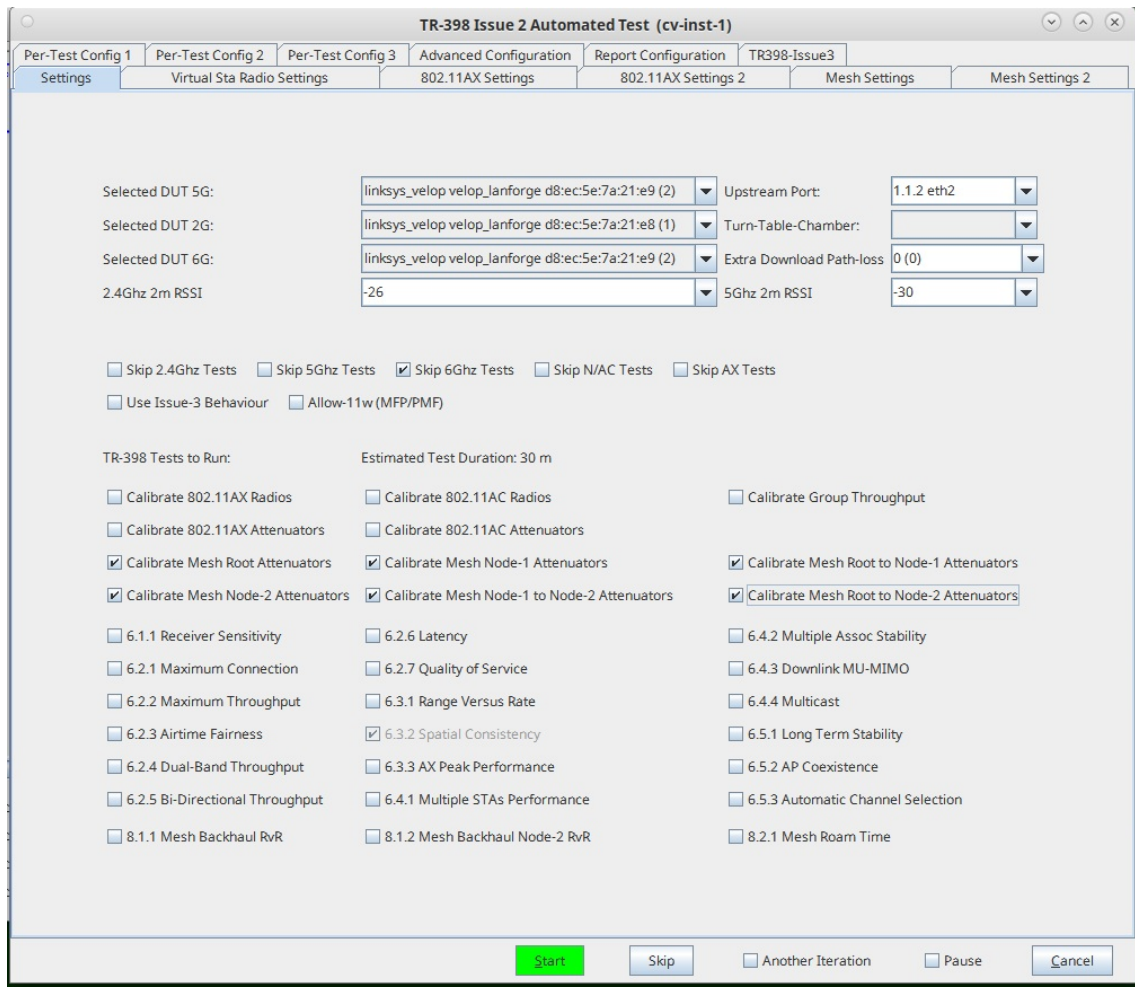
TR-398 Issue 2 Automated Test (cv-inst-1)

Per-Test Config 1 | Per-Test Config 2 | Per-Test Config 3 | Advanced Configuration | Report Configuration | TR398-Issue3

Settings | Virtual Sta Radio Settings | 802.11AX Settings | 802.11AX Settings 2 | Mesh Settings | Mesh Settings 2

Selected DUT 5G: linksys_velop velop_lanforge d8:ec:5e:7a:21:e9 (2) Upstream Port: 1.1.2 eth2

Selected DUT 2G: linksys_velop velop_lanforge d8:ec:5e:7a:21:e8 (1) Turn-Table-Chamber:

Selected DUT 6G: linksys_velop velop_lanforge d8:ec:5e:7a:21:e9 (2) Extra Download Path-loss 0 (0)

2.4Ghz 2m RSSI -26 5Ghz 2m RSSI -30

Skip 2.4Ghz Tests Skip 5Ghz Tests Skip 6Ghz Tests Skip N/AC Tests Skip AX Tests

Use Issue-3 Behaviour Allow-11w (MFP/PMF)

TR-398 Tests to Run: Estimated Test Duration: 30 m

Calibrate 802.11AX Radios
Calibrate 802.11AC Radios
Calibrate Group Throughput
Calibrate 802.11AX Attenuators
Calibrate 802.11AC Attenuators
Calibrate Mesh Root Attenuators
Calibrate Mesh Node-1 Attenuators
Calibrate Mesh Root to Node-1 Attenuators
Calibrate Mesh Node-2 Attenuators
Calibrate Mesh Node-1 to Node-2 Attenuators
Calibrate Mesh Root to Node-2 Attenuators
6.1.1 Receiver Sensitivity
6.2.6 Latency
6.4.2 Multiple Assoc Stability
6.2.1 Maximum Connection
6.2.7 Quality of Service
6.4.3 Downlink MU-MIMO
6.2.2 Maximum Throughput
6.3.1 Range Versus Rate
6.4.4 Multicast
6.2.3 Airtime Fairness
6.3.2 Spatial Consistency
6.5.1 Long Term Stability
6.2.4 Dual-Band Throughput
6.3.3 AX Peak Performance
6.5.2 AP Coexistence
6.2.5 Bi-Directional Throughput
6.4.1 Multiple STAs Performance
6.5.3 Automatic Channel Selection
8.1.1 Mesh Backhaul RvR
8.1.2 Mesh Backhaul Node-2 RvR
8.2.1 Mesh Roam Time

Start Skip Another Iteration Pause Cancel